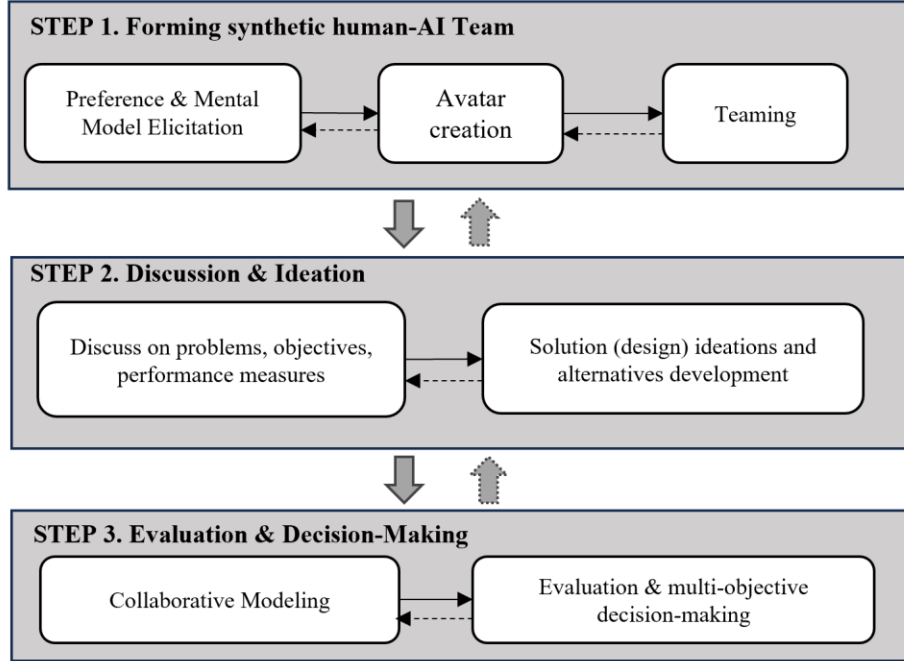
STEP 1. Forming synthetic human-AI Team

Preference & Mental Model Elicitation

Avatar creation

Teaming

STEP 2. Discussion & Ideation

Discuss on problems, objectives, performance measures

Solution (design) ideations and alternatives development

STEP 3. Evaluation & Decision-Making

Collaborative Modeling

Evaluation & multi-objective decision-making